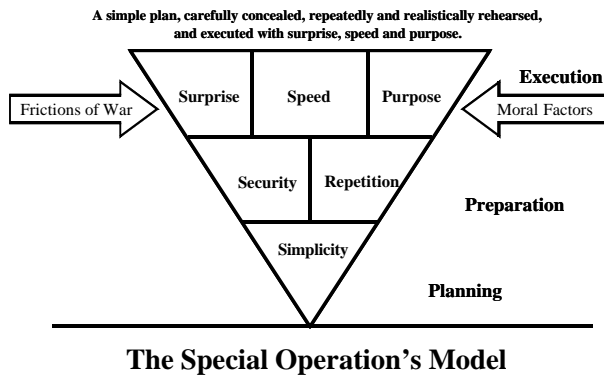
A simple plan, carefully concealed, repeatedly and realistically rehearsed, and executed with surprise, speed and purpose.

Execution

Frictions of War

Surprise

Speed

Purpose

Moral Factors

Security

Repetition

Preparation

Simplicity

Planning

The Special Operation's Model